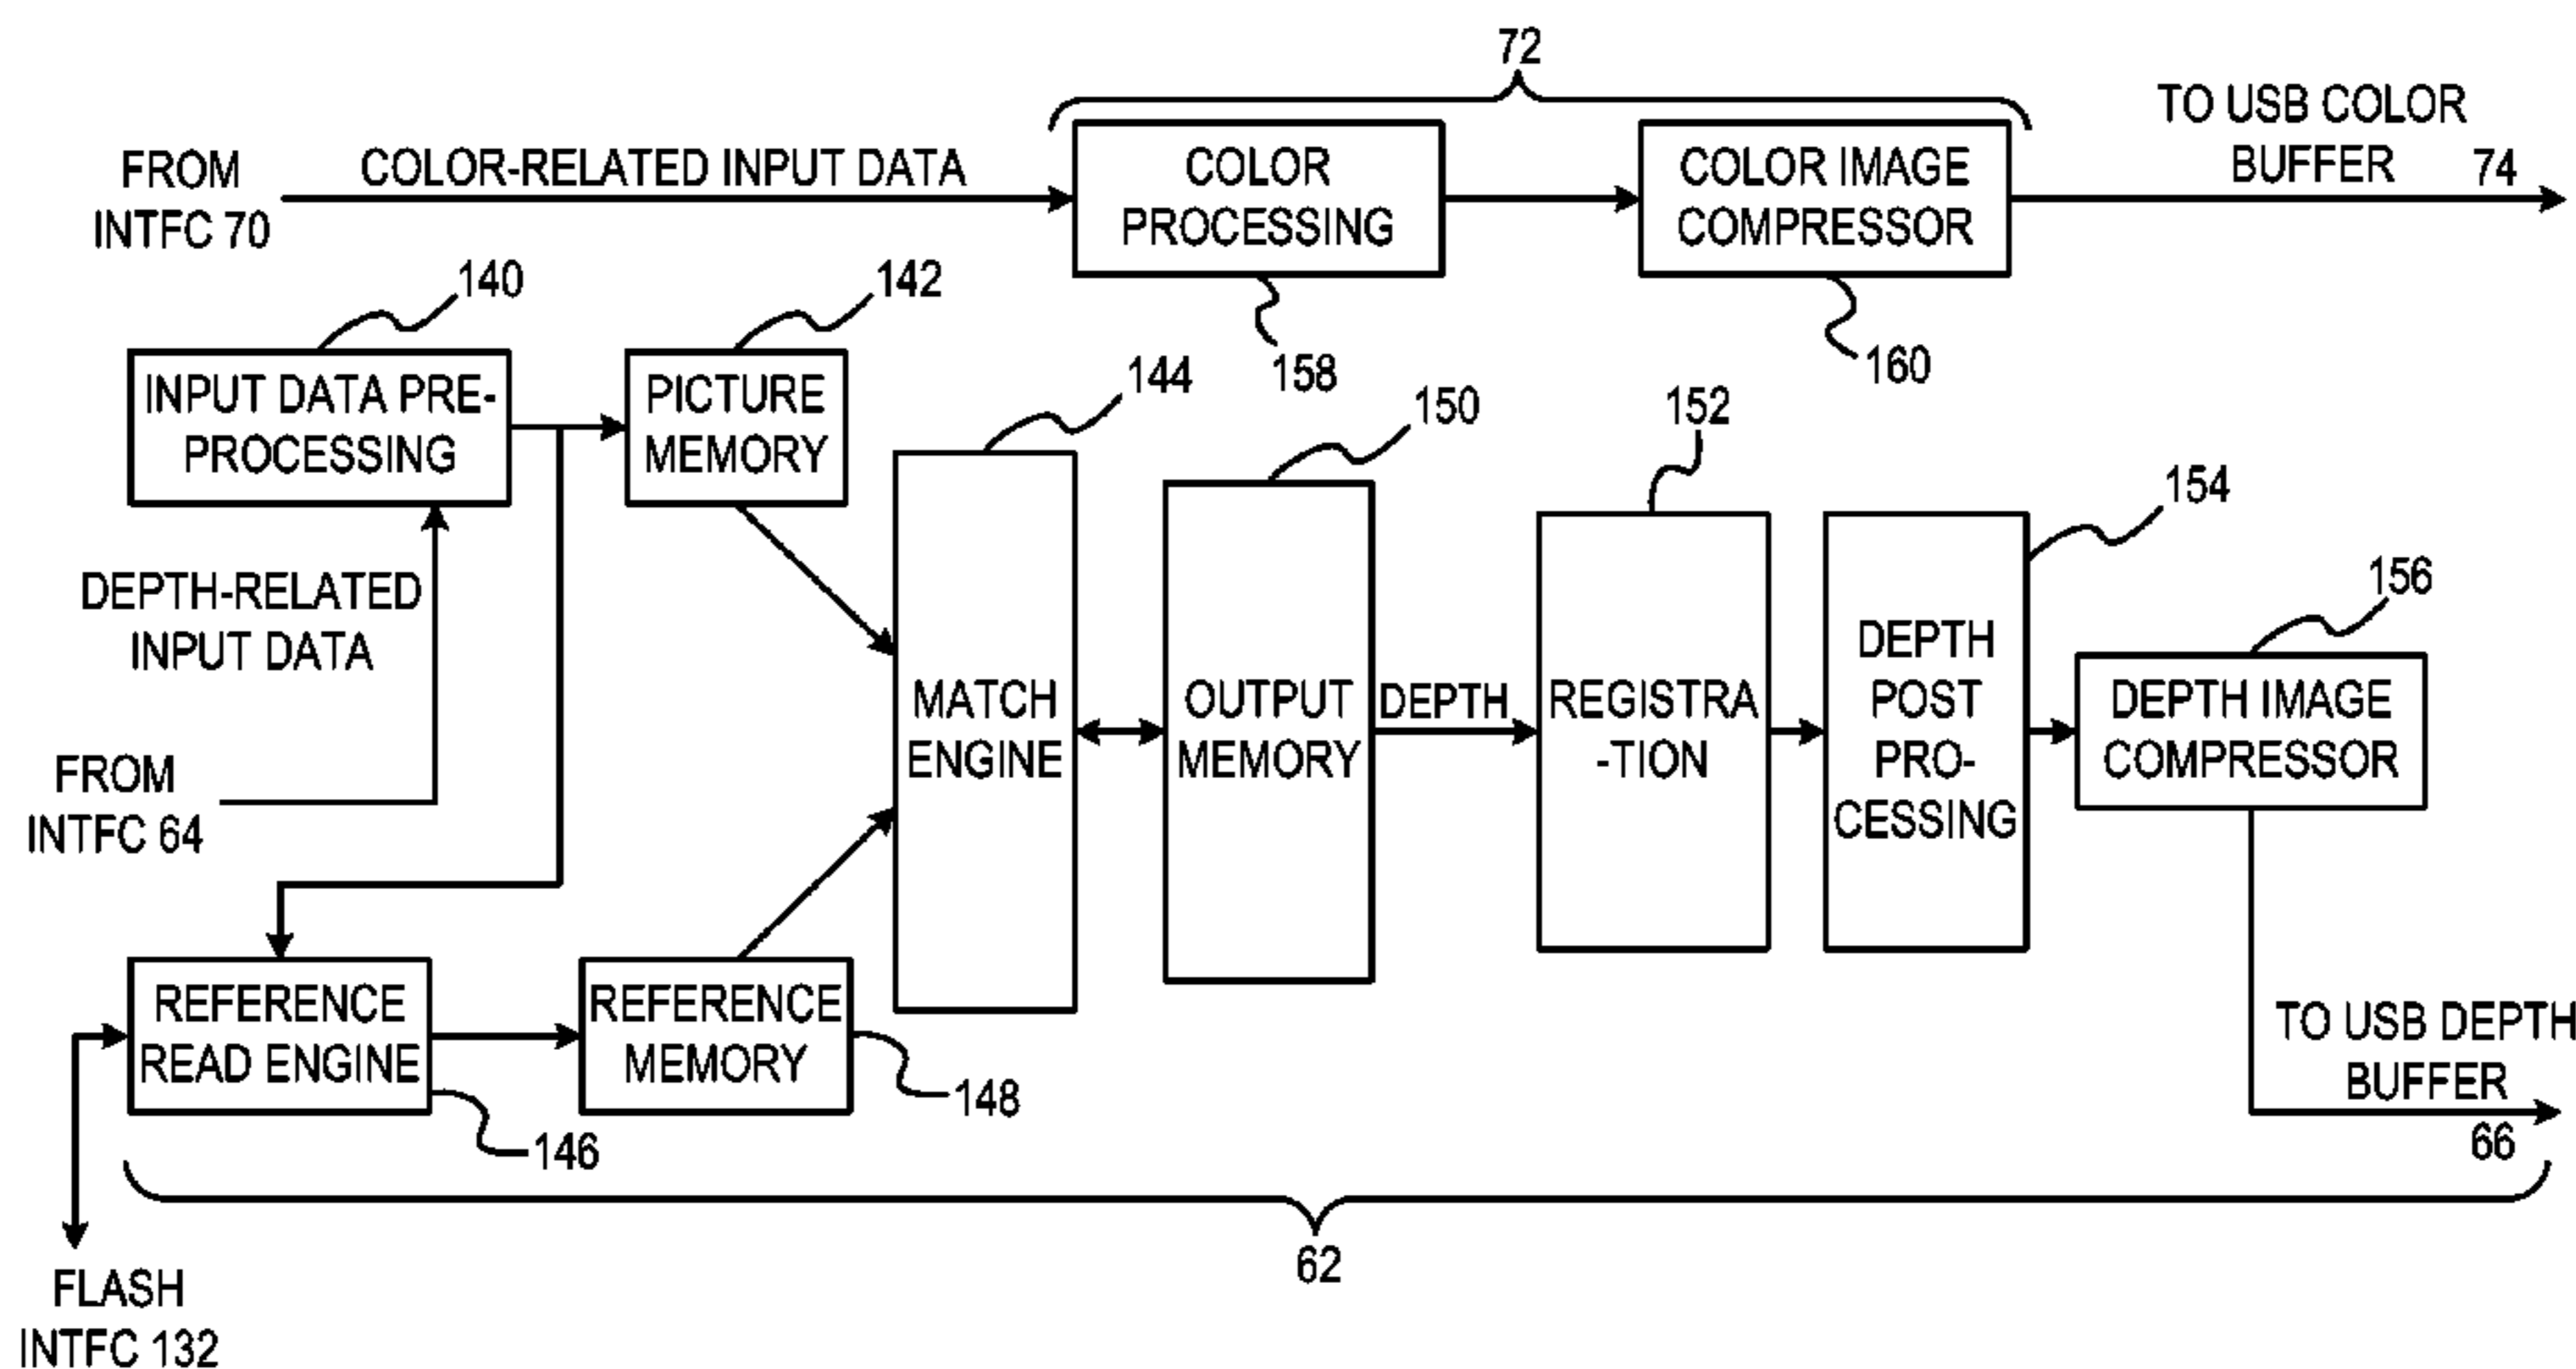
72

FROM INTFC 70

COLOR-RELATED INPUT DATA

COLOR PROCESSING

COLOR IMAGE COMPRESSOR

TO USB COLOR BUFFER

74

158

160

140

INPUT DATA PRE-PROCESSING

142

PICTURE MEMORY

144

150

152

154

156

DEPTH-RELATED INPUT DATA

FROM INTFC 64

MATCH ENGINE

OUTPUT MEMORY

DEPTH

REGISTRA -TION

DEPTH POST PRO-CESSING

DEPTH IMAGE COMPRESSOR

REFERENCE READ ENGINE

REFERENCE MEMORY

148

146

TO USB DEPTH BUFFER

66

62

FLASH INTFC 132